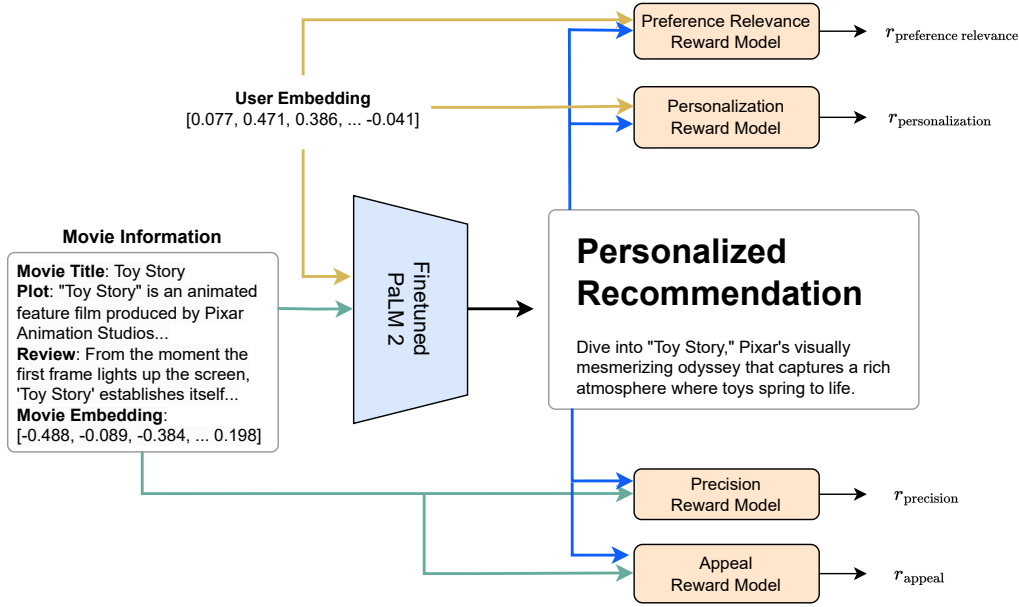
Preference Relevance Reward Model

$r_{\text{preference relevance}}$

User Embedding
[0.077, 0.471, 0.386, ... -0.041]

Personalization Reward Model

$r_{\text{personalization}}$

Movie Information

Movie Title: Toy Story
Plot: "Toy Story" is an animated feature film produced by Pixar Animation Studios...
Review: From the moment the first frame lights up the screen, 'Toy Story' establishes itself...
Movie Embedding:
[-0.488, -0.089, -0.384, ... 0.198]

Finetuned PaLM 2

Personalized Recommendation

Dive into "Toy Story," Pixar's visually mesmerizing odyssey that captures a rich atmosphere where toys spring to life.

Precision Reward Model

$r_{\text{precision}}$

Appeal Reward Model

$r_{\text{appeal}}$